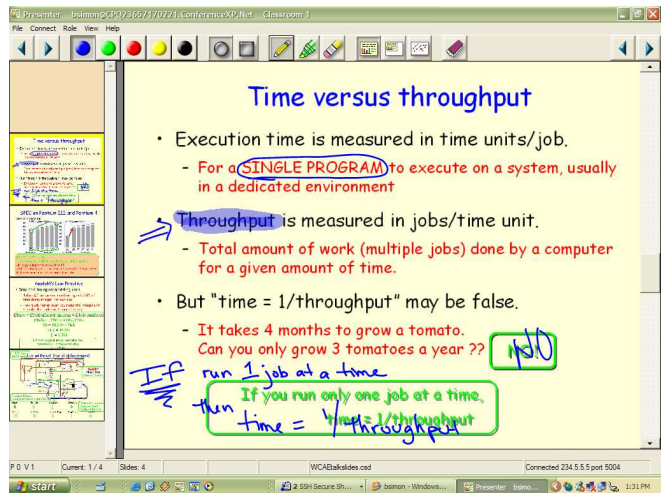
Presenter bsimon@CPO23657170721.ConferenceXP.Net Classroom 1

File Connect Role View Help

Time versus throughput

• Execution time is measured in time units/job.

– For a SINGLE PROGRAM to execute on a system, usually in a dedicated environment

• Throughput is measured in jobs/time unit.

– Total amount of work (multiple jobs) done by a computer for a given amount of time.

• But "time = 1/throughput" may be false.

– It takes 4 months to grow a tomato. Can you only grow 3 tomatoes a year ?? NO!

If run 1 job at a time then time = 1/throughput

If you run only one job at a time, time = 1/throughput

P0 V1 Current: 1/4 Slides: 4 WCAEtalkslides.csd Connected 234.5.5.5 port 5004

start SSH Secure Sh... bsimon - Windows... Presenter bsimo... 1:31 PM